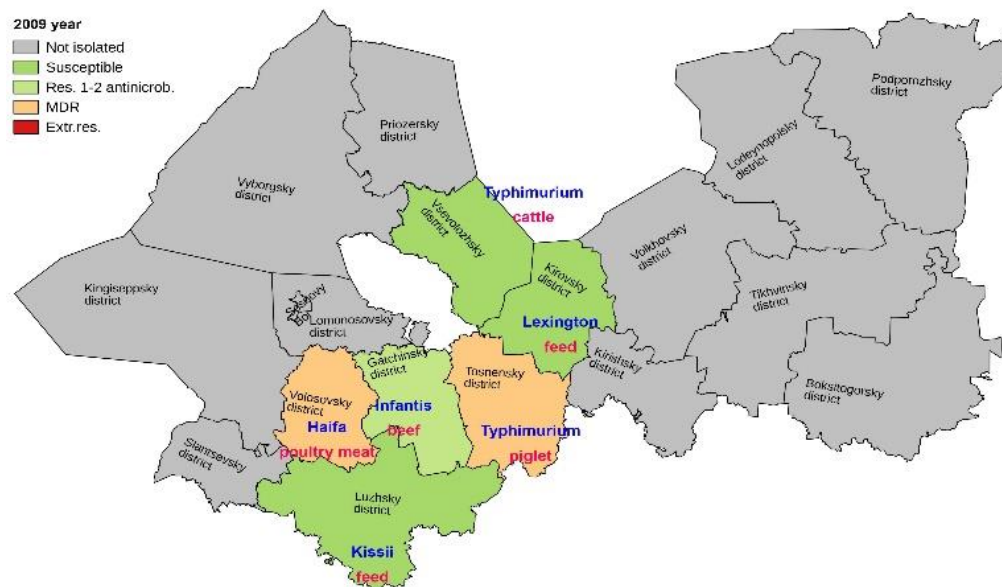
2009 year
Not isolated
Susceptible
Res. 1-2 antimicrob.
MDR
Extr.res.

Priozersky district
Vyborgsky district
Podpomzhsky district
Lodeynopolsky district
Typhimurium
cattle
Vsevolozhsky district
Kingiseppsky district
Volkhovsky district
Kirovsky district
Tikhvinsky district
Sosnovy Bor
Lomonosovsky district
Lexington
feed
Gatchinsky district
Kirishsky district
Tosnensky district
Volosovsky district
Boksitogorsky district
Infantis
Haifa
beef
Typhimurium
Slantsevsky district
poultry meat
piglet
Luzhsky district
Kissii
feed